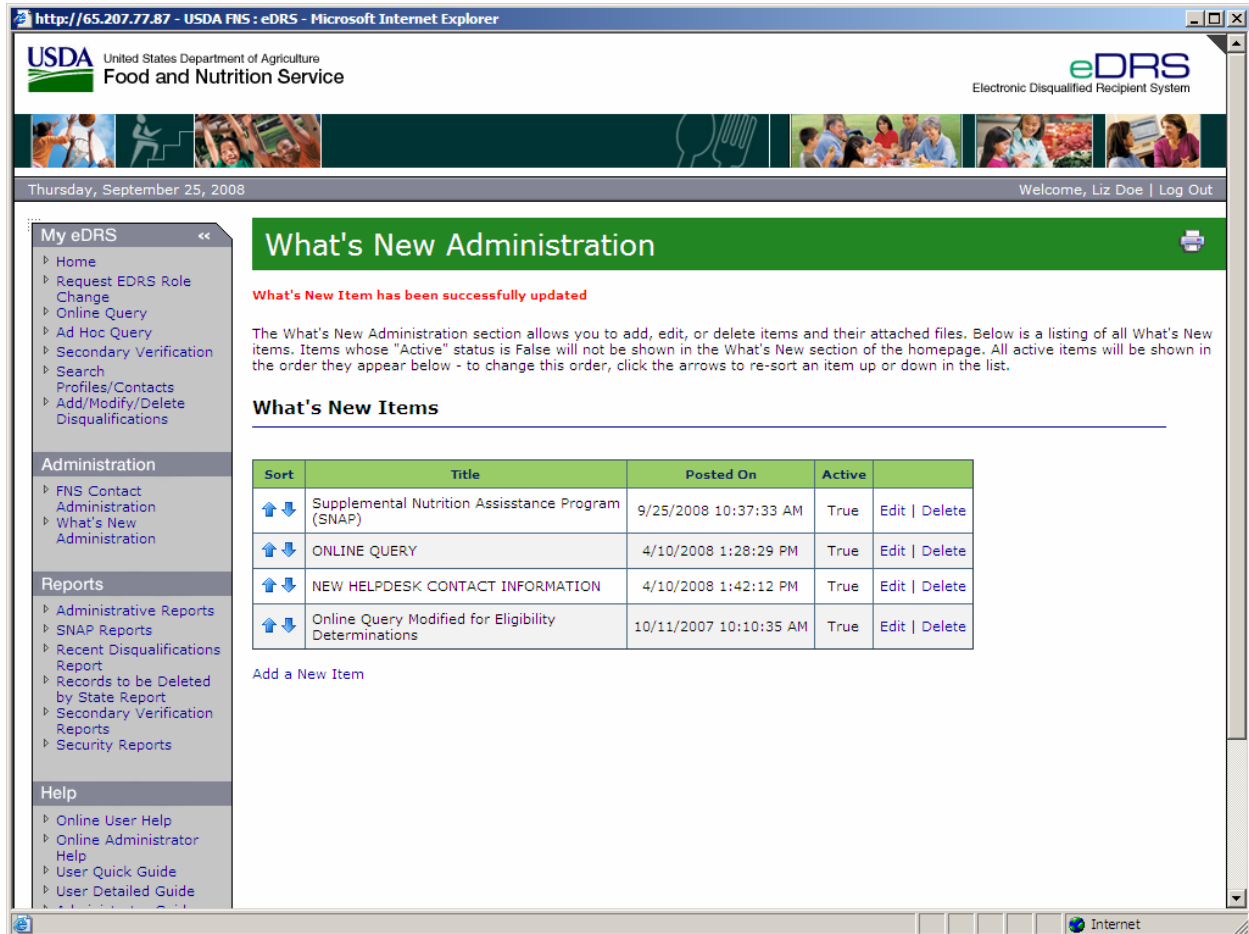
http://65.207.77.87 - USDA FNS : eDRS - Microsoft Internet Explorer

USDA United States Department of Agriculture
Food and Nutrition Service

eDRS
Electronic Disqualified Recipient System

Thursday, September 25, 2008

Welcome, Liz Doe | Log Out

My eDRS «
Home
Request EDRS Role Change
Online Query
Ad Hoc Query
Secondary Verification
Search Profiles/Contacts
Add/Modify/Delete Disqualifications

Administration
FNS Contact Administration
What's New Administration

Reports
Administrative Reports
SNAP Reports
Recent Disqualifications Report
Records to be Deleted by State Report
Secondary Verification Reports
Security Reports

Help
Online User Help
Online Administrator Help
User Quick Guide
User Detailed Guide
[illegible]

What's New Administration

What's New Item has been successfully updated

The What's New Administration section allows you to add, edit, or delete items and their attached files. Below is a listing of all What's New items. Items whose "Active" status is False will not be shown in the What's New section of the homepage. All active items will be shown in the order they appear below - to change this order, click the arrows to re-sort an item up or down in the list.

What's New Items

| Sort | Title | Posted On | Active | |
|---|---|---|---|---|
| | Supplemental Nutrition Assisstance Program (SNAP) | 9/25/2008 10:37:33 AM | True | Edit \| Delete |
| | ONLINE QUERY | 4/10/2008 1:28:29 PM | True | Edit \| Delete |
| | NEW HELPDESK CONTACT INFORMATION | 4/10/2008 1:42:12 PM | True | Edit \| Delete |
| | Online Query Modified for Eligibility Determinations | 10/11/2007 10:10:35 AM | True | Edit \| Delete |

Add a New Item

Internet